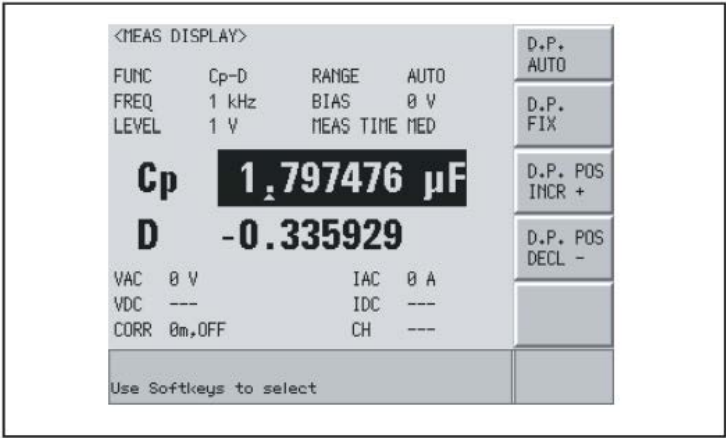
<MEAS DISPLAY>

FUNC Cp-D RANGE AUTO
FREQ 1 kHz BIAS 0 V
LEVEL 1 V MEAS TIME MED

Cp 1.797476 μF
D -0.335929

VAC 0 V IAC 0 A
VDC --- IDC ---
CORR 0m,OFF CH ---

Use Softkeys to select

D.P. AUTO
D.P. FIX
D.P. POS INCR +
D.P. POS DECL -